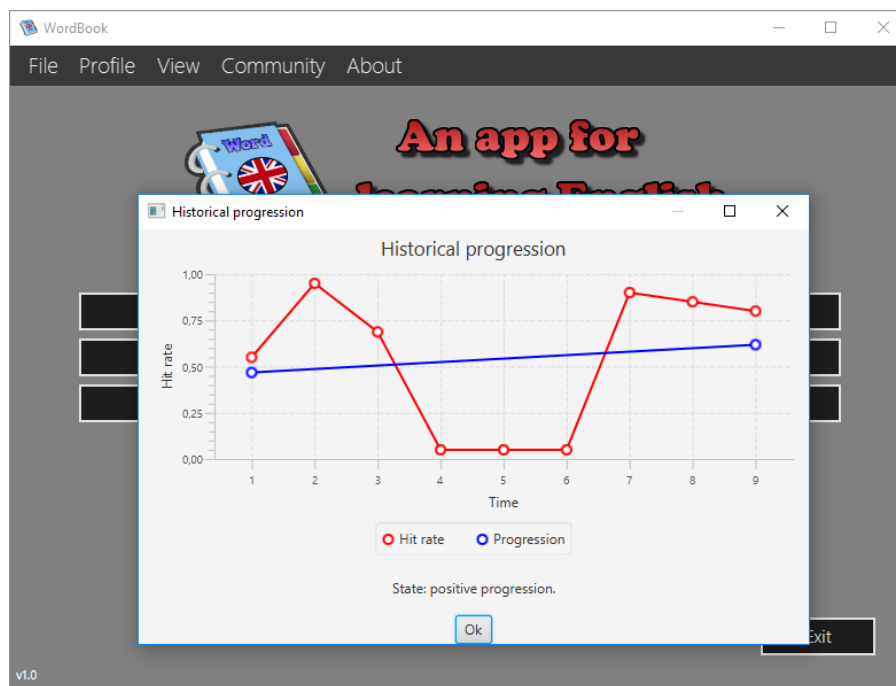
WordBook

File Profile View Community About

Word

An app for

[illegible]

Historical progression

Historical progression

Hit rate

1,00
0,75
0,50
0,25
0,00

1 2 3 4 5 6 7 8 9

Time

Hit rate Progression

State: positive progression.

Ok

Exit

v1.0